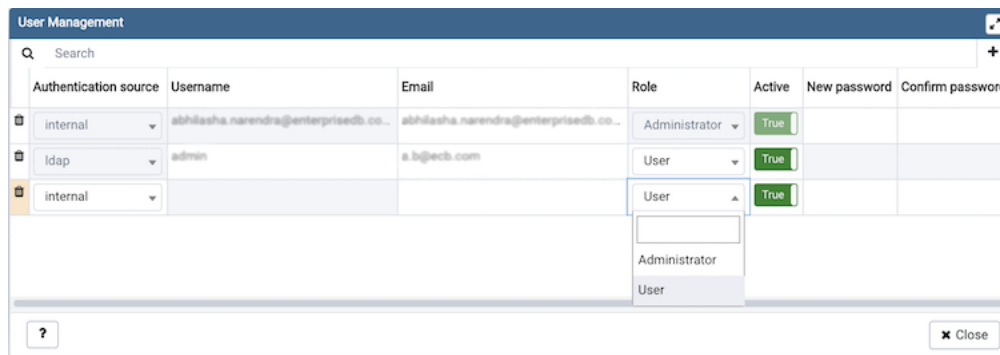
User Management

Search

| | Authentication source | Username | Email | Role | Active | New password | Confirm passwor |
|---|---|---|---|---|---|---|---|
| | internal | abhilasha.narendra@enterprisedb.co... | abhilasha.narendra@enterprisedb.co... | Administrator | True | | |
| | ldap | admin | a.b@ecb.com | User | True | | |
| | internal | | | User | True | | |

Administrator

User

?

✖ Close